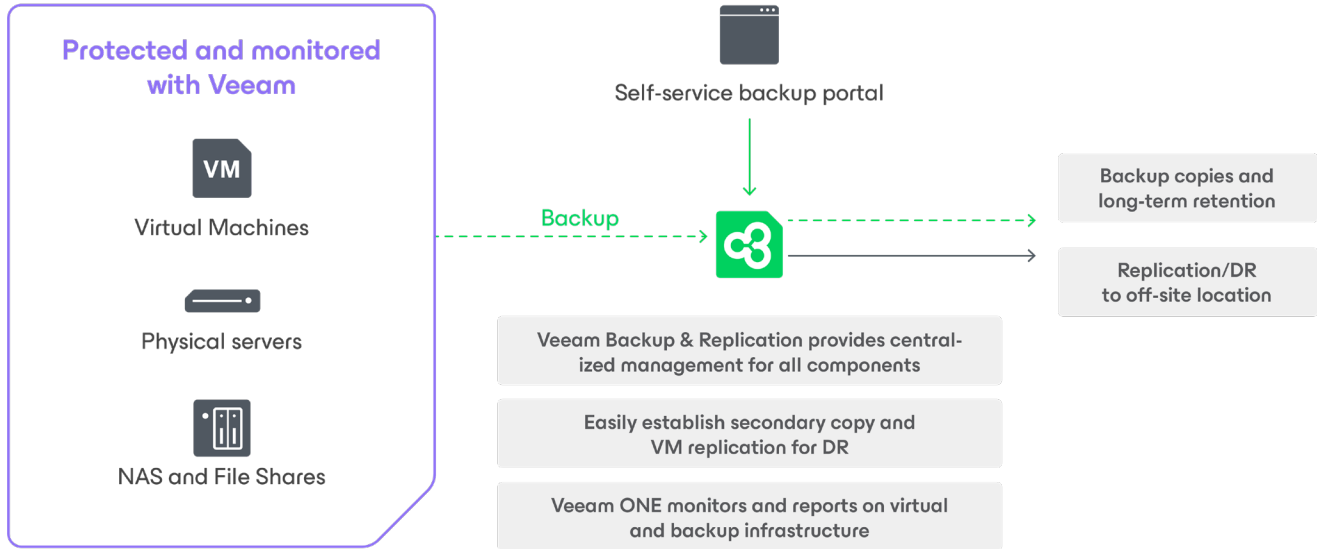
Protected and monitored with Veeam

VM

Virtual Machines

Physical servers

NAS and File Shares

Self-service backup portal

Backup

Backup copies and long-term retention

Replication/DR to off-site location

Veeam Backup & Replication provides centralized management for all components

Easily establish secondary copy and VM replication for DR

Veeam ONE monitors and reports on virtual and backup infrastructure